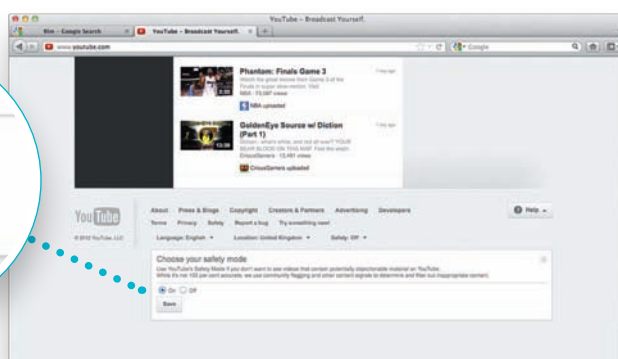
YouTube - Broadcast Yourself.

Bim - Google Search

YouTube - Broadcast Yourself.

www.youtube.com

Google

Phantom: Finals Game 3

1 day ago

Watch the great moves from Game 3 of the Finals in super slow motion. Visit NBA · 73,987 views

3:55

NBA uploaded

GoldenEye Source w/ Diction (Part 1)

1 day ago

Diction - what's white, and red all over? YOUR BEAR BLOOD ON THIS MAP. Feel the wrath. CrouchGamers · 13,481 views

13:38

CrouchGamers uploaded

YouTube

© 2012 YouTube, LLC

About Press & Blogs Copyright Creators & Partners Advertising Developers

Help

Terms Privacy Safety Report a bug Try something new!

Language: English Location: United Kingdom Safety: Off

Choose your safety mode

Use YouTube's Safety Mode if you don't want to see videos that contain potentially objectionable material on YouTube. While it's not 100 per cent accurate, we use community flagging and other content signals to determine and filter out inappropriate content.

On Off

Save